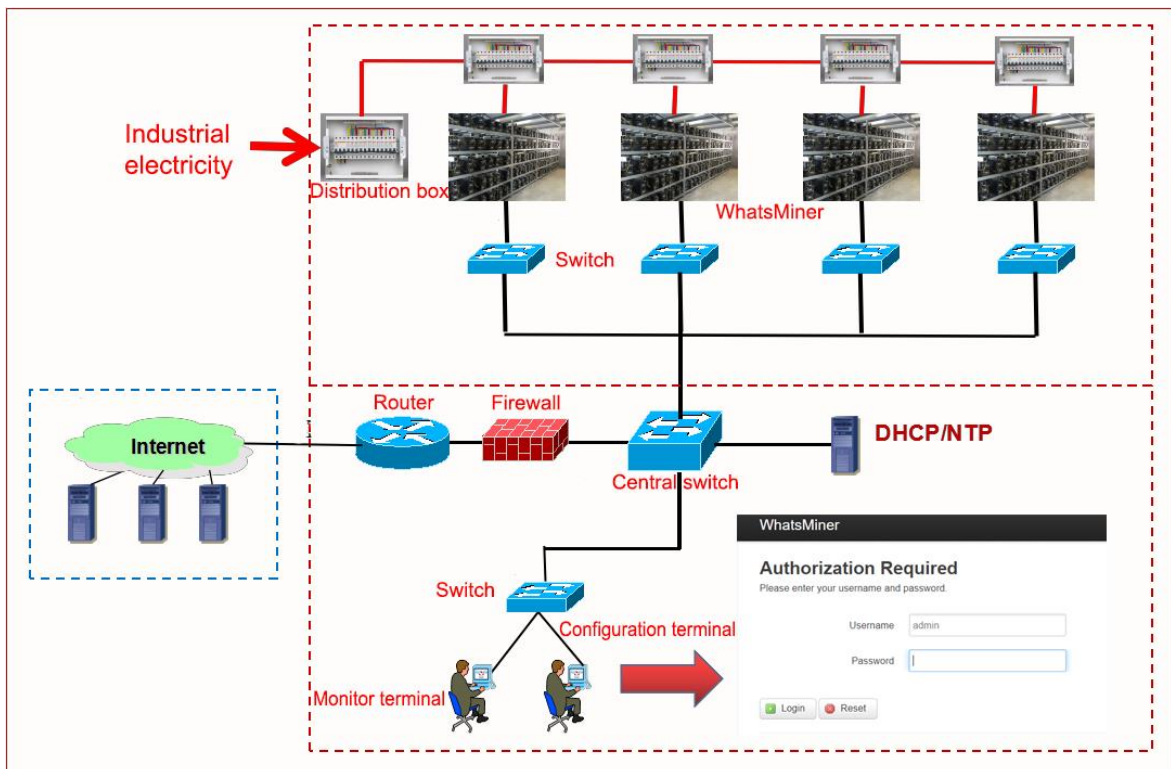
Industrial electricity

Distribution box

WhatsMiner

Switch

Internet

Router

Firewall

Central switch

DHCP/NTP

Switch

Configuration terminal

Monitor terminal

WhatsMiner

Authorization Required

Please enter your username and password.

Username admin

Password

Login

Reset